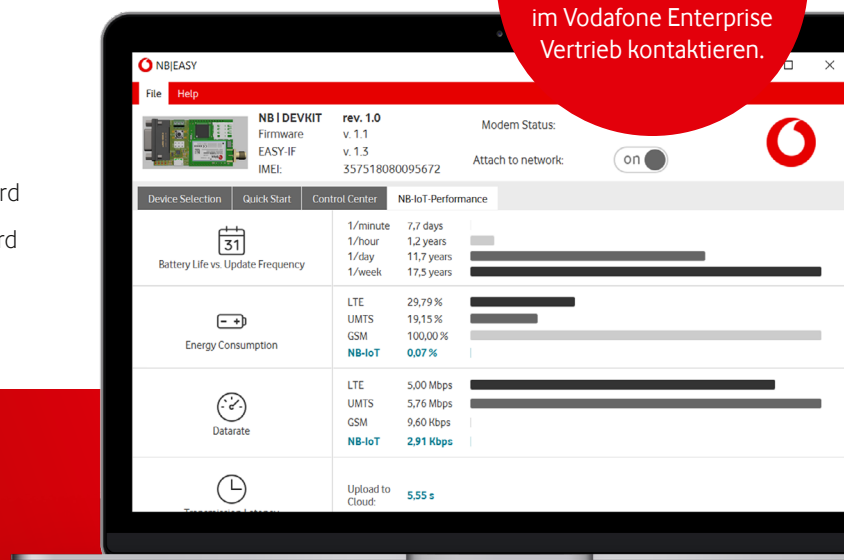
im Vodafone Enterprise Vertrieb kontaktieren.

rd

rd

NB|EASY

File Help

NB | DEVKIT rev. 1.0
Firmware v. 1.1
EASY-IF v. 1.3
IMEI: 357518080095672

Modem Status:

Attach to network: on

Device Selection | Quick Start | Control Center | NB-IoT-Performance

| | | |
|---|---|---|
| Battery Life vs. Update Frequency | 1/minute | 7,7 days |
| | 1/hour | 1,2 years |
| | 1/day | 11,7 years |
| | 1/week | 17,5 years |
| Energy Consumption | LTE | 29,79 % |
| | UMTS | 19,15 % |
| | GSM | 100,00 % |
| | NB-IoT | 0,07 % |
| Datarate | LTE | 5,00 Mbps |
| | UMTS | 5,76 Mbps |
| | GSM | 9,60 Kbps |
| | NB-IoT | 2,91 Kbps |
| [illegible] | Upload to Cloud: | 5,55 s |